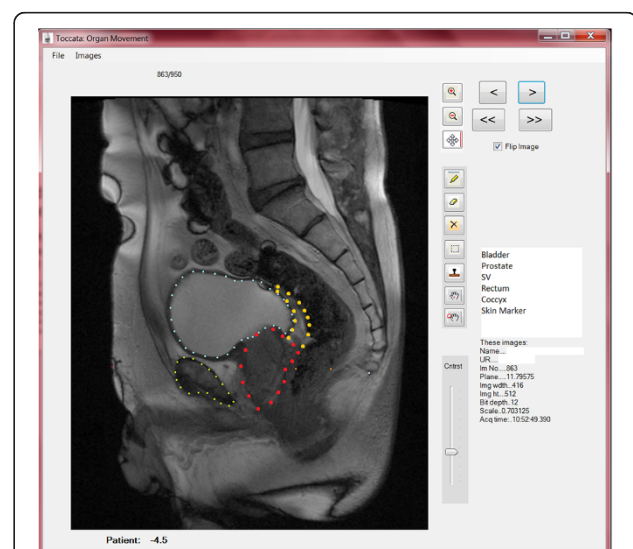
Toccata: Organ Movement

File Images

863/950

<

>

<<

>>

Flip Image

Bladder
Prostate
SV
Rectum
Coccyx
Skin Marker

These images:
Name...
UR...
Im No....863
Plane....11.79575
Img wdth..416
Img ht...512
Bit depth..12
Scale..0.703125
Acq time:..10:52:49.390

Cntrst

Patient: -4.5